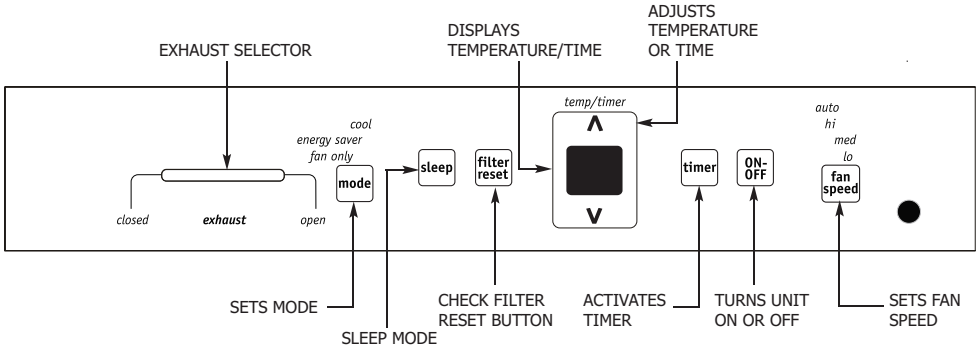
ADJUSTS TEMPERATURE OR TIME

DISPLAYS TEMPERATURE/TIME

EXHAUST SELECTOR

temp/timer

cool
energy saver
fan only

auto
hi
med
lo

closed
exhaust
open

mode

sleep

filter reset

^

v

timer

ON-OFF

fan speed

SETS MODE

SLEEP MODE

CHECK FILTER RESET BUTTON

ACTIVATES TIMER

TURNS UNIT ON OR OFF

SETS FAN SPEED